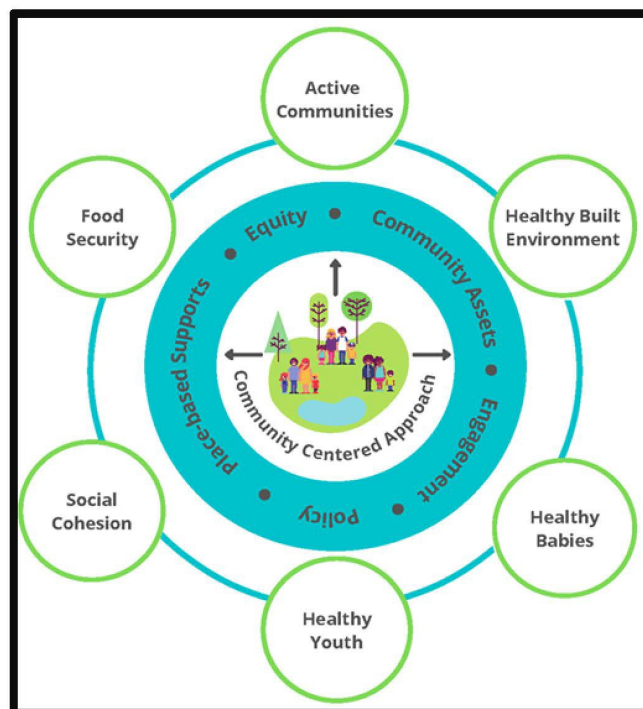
Active Communities

Healthy Built Environment

Healthy Babies

Healthy Youth

Social Cohesion

Food Security

Equity

Community Assets

Engagement

Policy

Place-based Supports

Community Centered Approach